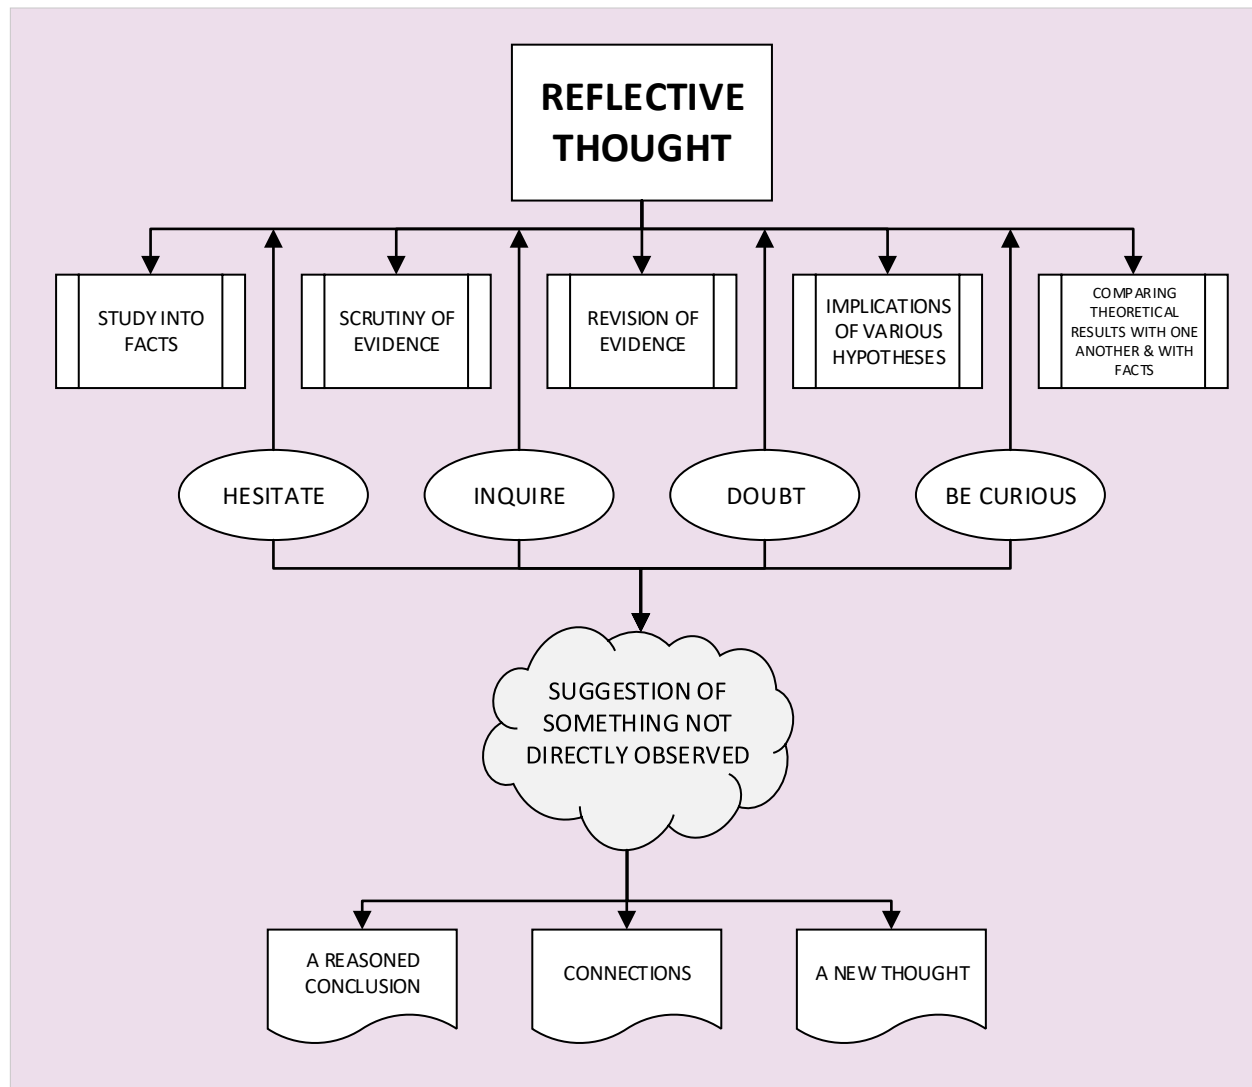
REFLECTIVE THOUGHT

STUDY INTO FACTS

SCRUTINY OF EVIDENCE

REVISION OF EVIDENCE

IMPLICATIONS OF VARIOUS HYPOTHESES

COMPARING THEORETICAL RESULTS WITH ONE ANOTHER & WITH FACTS

HESITATE

INQUIRE

DOUBT

BE CURIOUS

SUGGESTION OF SOMETHING NOT DIRECTLY OBSERVED

A REASONED CONCLUSION

CONNECTIONS

A NEW THOUGHT